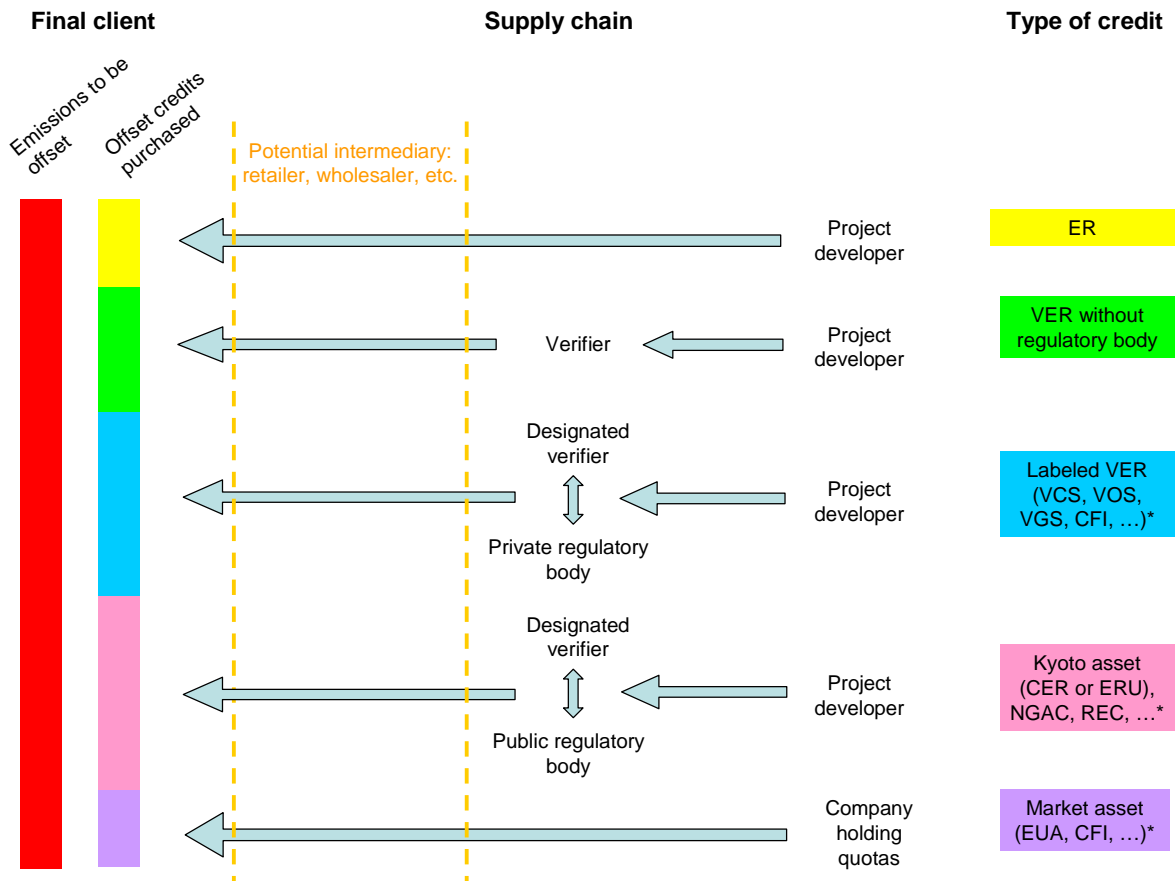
Final client

Supply chain

Type of credit

Emissions to be offset

Offset credits purchased

Potential intermediary: retailer, wholesaler, etc.

Project developer

ER

Verifier

Project developer

VER without regulatory body

Designated verifier

Private regulatory body

Project developer

Labeled VER (VCS, VOS, VGS, CFI, …)*

Designated verifier

Public regulatory body

Project developer

Kyoto asset (CER or ERU), NGAC, REC, …*

Company holding quotas

Market asset (EUA, CFI, …)*